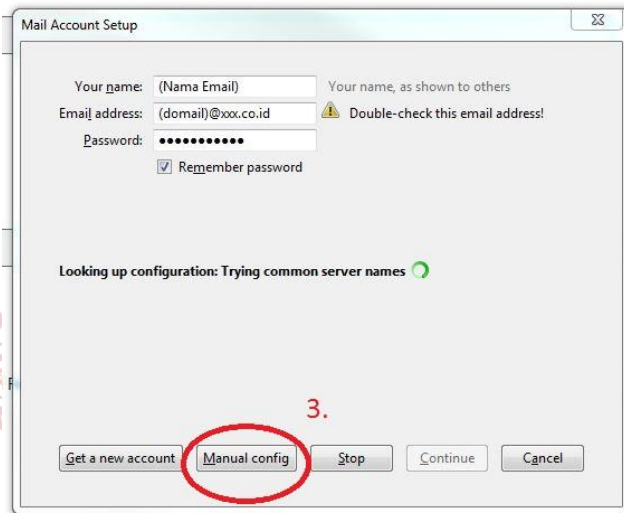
Mail Account Setup

Your name: (Nama Email) Your name, as shown to others

Email address: (domail)@xxx.co.id Double-check this email address!

Password: ●●●●●●●●●●●

Remember password

Looking up configuration: Trying common server names

3.

Get a new account

Manual config

Stop

Continue

Cancel